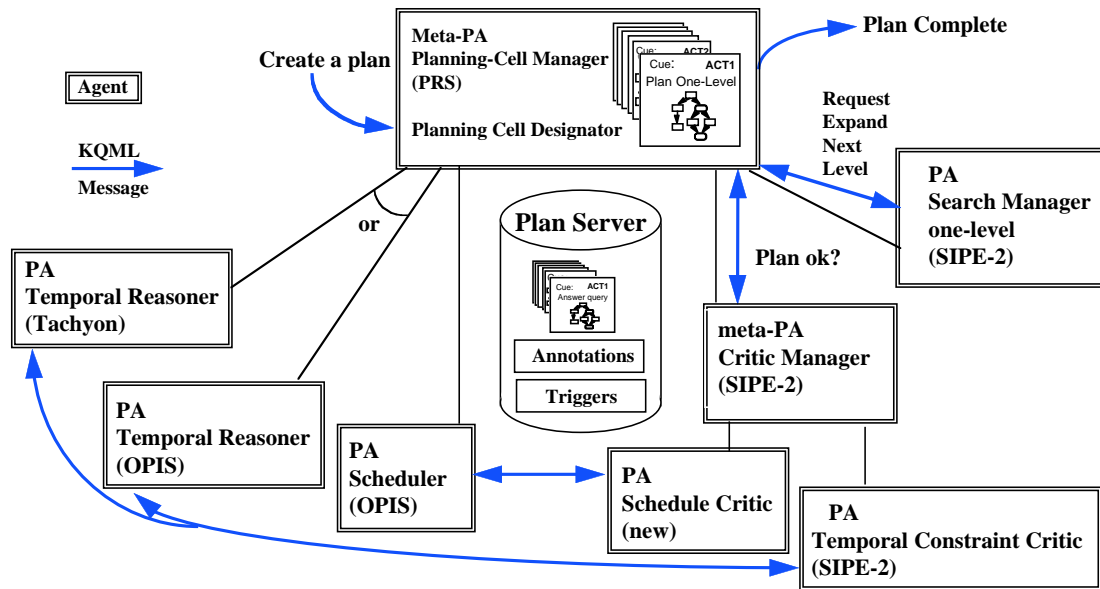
Agent

KQML
Message

Create a plan

Meta-PA
Planning-Cell Manager
(PRS)
Planning Cell Designator

Cue: ACT2
Cue: ACT1
Plan One-Level

Plan Complete

Request
Expand
Next
Level

PA
Search Manager
one-level
(SIPE-2)

or

Plan Server

Cue: ACT1
Answer query

Annotations

Triggers

Plan ok?

PA
Temporal Reasoner
(Tachyon)

meta-PA
Critic Manager
(SIPE-2)

PA
Temporal Reasoner
(OPIS)

PA
Scheduler
(OPIS)

PA
Schedule Critic
(new)

PA
Temporal Constraint Critic
(SIPE-2)